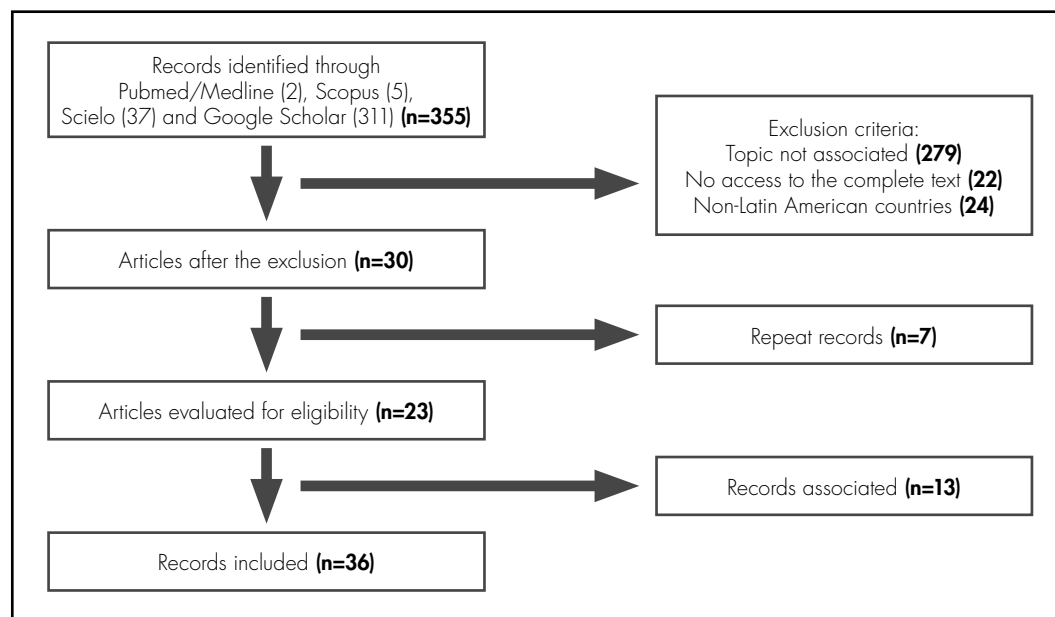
Records identified through Pubmed/Medline (2), Scopus (5), Scielo (37) and Google Scholar (311) **(n=355)**

Exclusion criteria:
Topic not associated **(279)**
No access to the complete text **(22)**
Non-Latin American countries **(24)**

Articles after the exclusion **(n=30)**

Repeat records **(n=7)**

Articles evaluated for eligibility **(n=23)**

Records associated **(n=13)**

Records included **(n=36)**